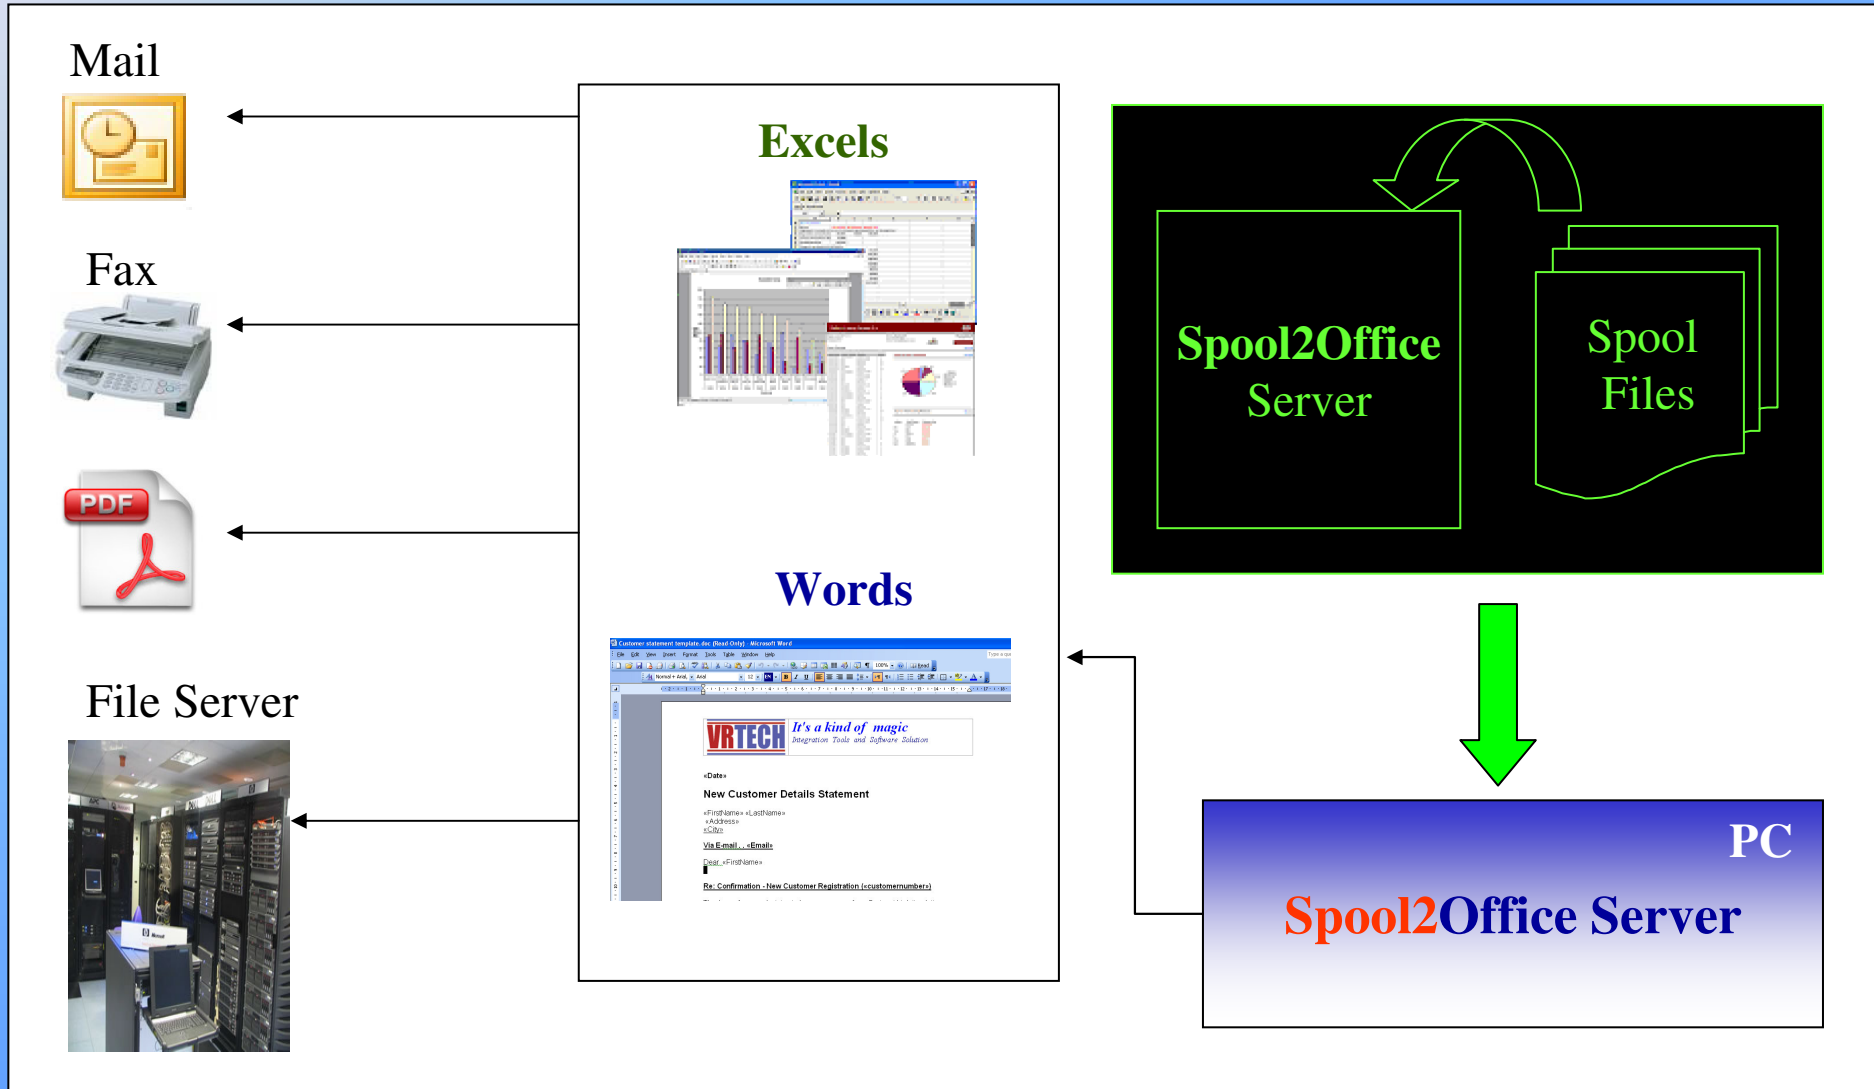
Mail

Fax

PDF

File Server

Excels

Words

Customer statement template.doc (Read-Only) - Microsoft Word

VRTECH It's a kind of magic Integration Tools and Software Solution

«Date»

New Customer Details Statement

«FirstName» «LastName»
«Address»
«City»

Via E-mail : «Email»

Dear «FirstName»

Re: Confirmation - New Customer Registration («customernumber»)

Spool2Office Server

Spool Files

PC

Spool2Office Server